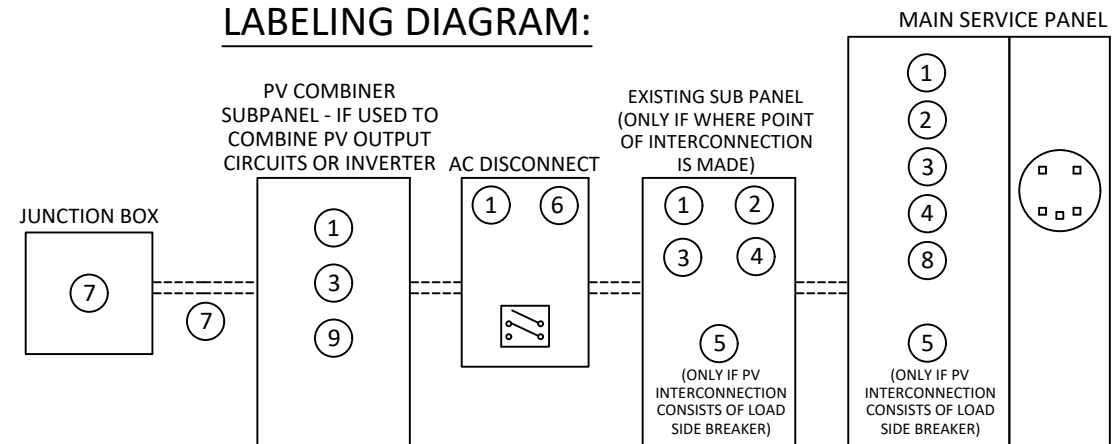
LABELING DIAGRAM:

MAIN SERVICE PANEL

PV COMBINER SUBPANEL - IF USED TO COMBINE PV OUTPUT CIRCUITS OR INVERTER

EXISTING SUB PANEL (ONLY IF WHERE POINT OF INTERCONNECTION IS MADE)

AC DISCONNECT

JUNCTION BOX

7

7

1

3

9

1

6

1

2

3

4

5

(ONLY IF PV INTERCONNECTION CONSISTS OF LOAD SIDE BREAKER)

1

2

3

4

8

5

(ONLY IF PV INTERCONNECTION CONSISTS OF LOAD SIDE BREAKER)